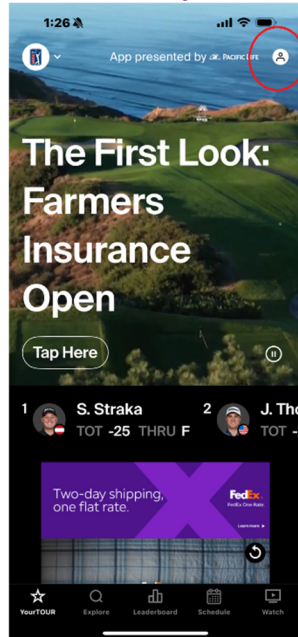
1:26

App presented by PACIFIC LIFE

The First Look: Farmers Insurance Open

Tap Here

1 S. Straka
TOT -25 THRU F

2 J. Tho
TOT -

Two-day shipping, one flat rate.

FedEx
FedEx One Rate

Learn more

YourTOUR
Explore
Leaderboard
Schedule
Watch